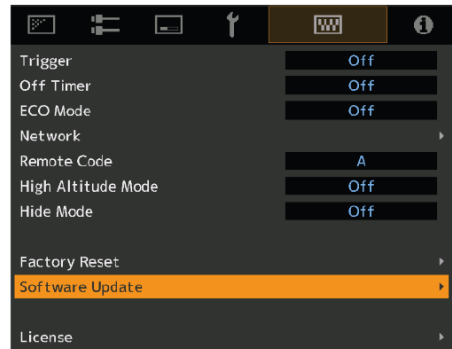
| | |
|---|---|
| Trigger | Off |
| Off Timer | Off |
| ECO Mode | Off |
| Network | ▸ |
| Remote Code | A |
| High Altitude Mode | Off |
| Hide Mode | Off |

Factory Reset ▸
Software Update ▸

License ▸